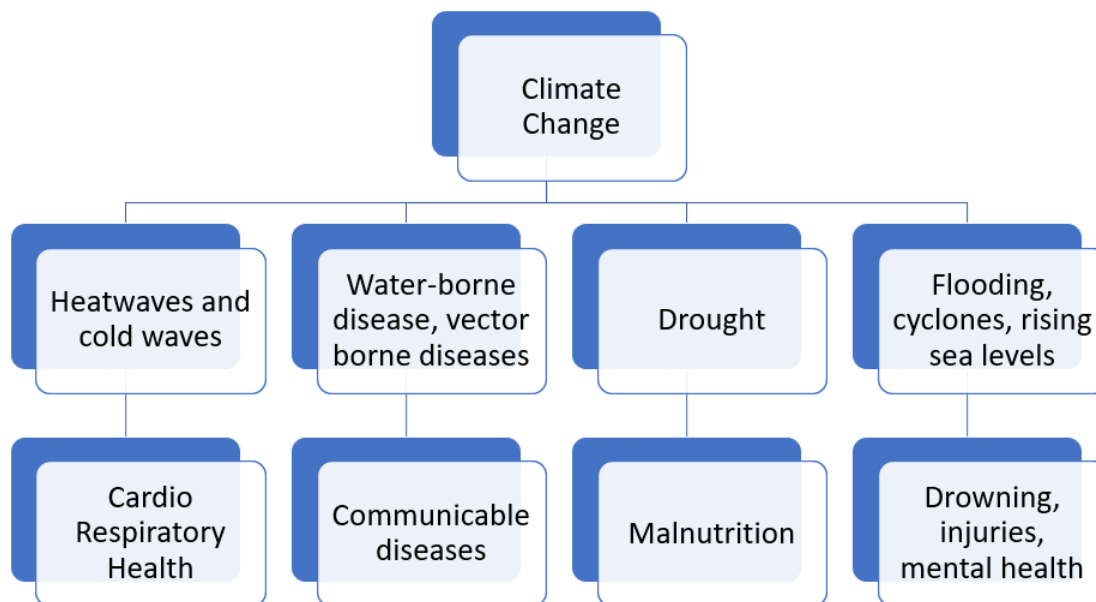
Climate Change

Heatwaves and cold waves

Water-borne disease, vector borne diseases

Drought

Flooding, cyclones, rising sea levels

Cardio Respiratory Health

Communicable diseases

Malnutrition

Drowning, injuries, mental health